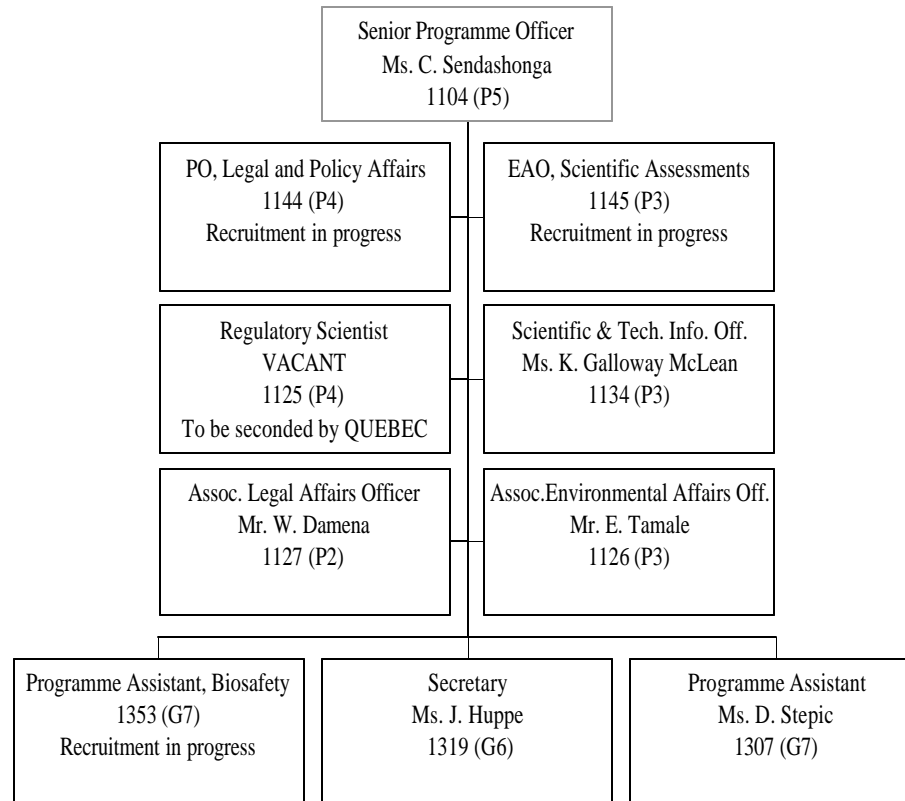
Senior Programme Officer
Ms. C. Sendashonga
1104 (P5)

PO, Legal and Policy Affairs
1144 (P4)
Recruitment in progress

EAO, Scientific Assessments
1145 (P3)
Recruitment in progress

Regulatory Scientist
VACANT
1125 (P4)
To be seconded by QUEBEC

Scientific & Tech. Info. Off.
Ms. K. Galloway McLean
1134 (P3)

Assoc. Legal Affairs Officer
Mr. W. Damena
1127 (P2)

Assoc.Environmental Affairs Off.
Mr. E. Tamale
1126 (P3)

Programme Assistant, Biosafety
1353 (G7)
Recruitment in progress

Secretary
Ms. J. Huppe
1319 (G6)

Programme Assistant
Ms. D. Stepic
1307 (G7)